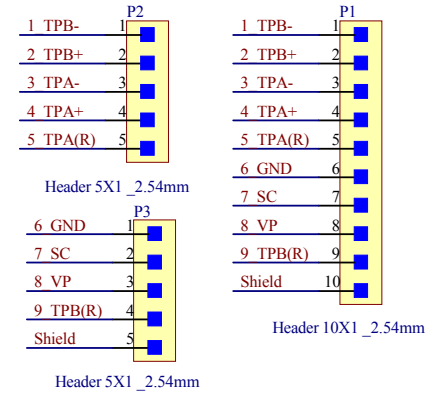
P2
1 TPB- 1
2 TPB+ 2
3 TPA- 3
4 TPA+ 4
5 TPA(R) 5
Header 5X1 _2.54mm

P1
1 TPB- 1
2 TPB+ 2
3 TPA- 3
4 TPA+ 4
5 TPA(R) 5
6 GND 6
7 SC 7
8 VP 8
9 TPB(R) 9
Shield 10
Header 10X1 _2.54mm

P3
6 GND 1
7 SC 2
8 VP 3
9 TPB(R) 4
Shield 5
Header 5X1 _2.54mm